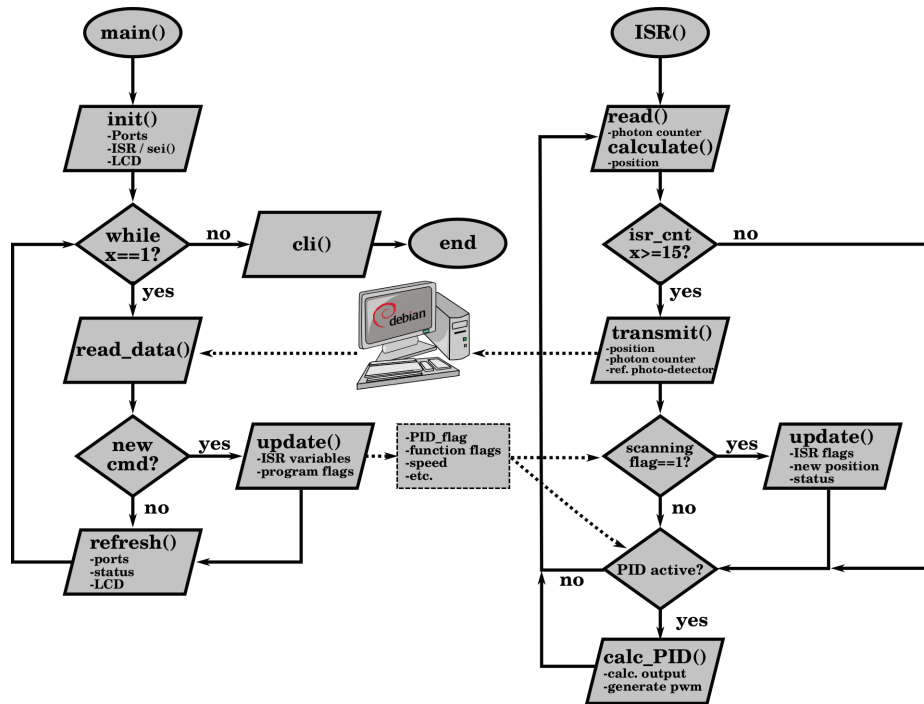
main()

init()
-Ports
-ISR / sei()
-LCD

while x==1?

no

cli()

end

yes

debian

read_data()

new cmd?

yes

update()
-ISR variables
-program flags

-PID_flag
-function flags
-speed
-etc.

no

refresh()
-ports
-status
-LCD

ISR()

read()
-photon counter
calculate()
-position

isr_cnt x>=15?

no

yes

transmit()
-position
-photon counter
-ref. photo-detector

scanning flag==1?

yes

update()
-ISR flags
-new position
-status

no

PID active?

no

yes

calc_PID()
-calc. output
-generate pwm